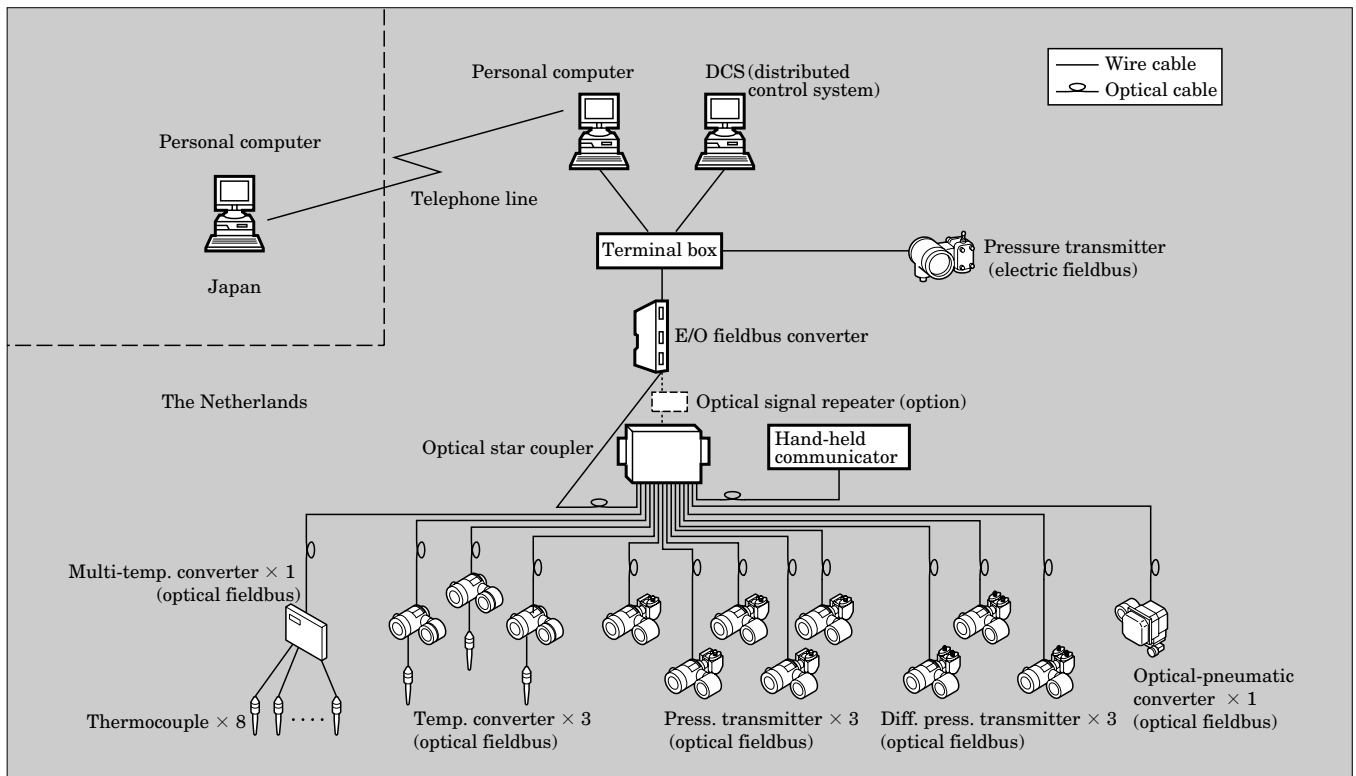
Wire cable
Optical cable

Personal computer

DCS (distributed control system)

Personal computer

Telephone line

Japan

Terminal box

Pressure transmitter (electric fieldbus)

E/O fieldbus converter

The Netherlands

Optical signal repeater (option)

Optical star coupler

Hand-held communicator

Multi-temp. converter × 1 (optical fieldbus)

Thermocouple × 8

Temp. converter × 3 (optical fieldbus)

Press. transmitter × 3 (optical fieldbus)

Diff. press. transmitter × 3 (optical fieldbus)

Optical-pneumatic converter × 1 (optical fieldbus)